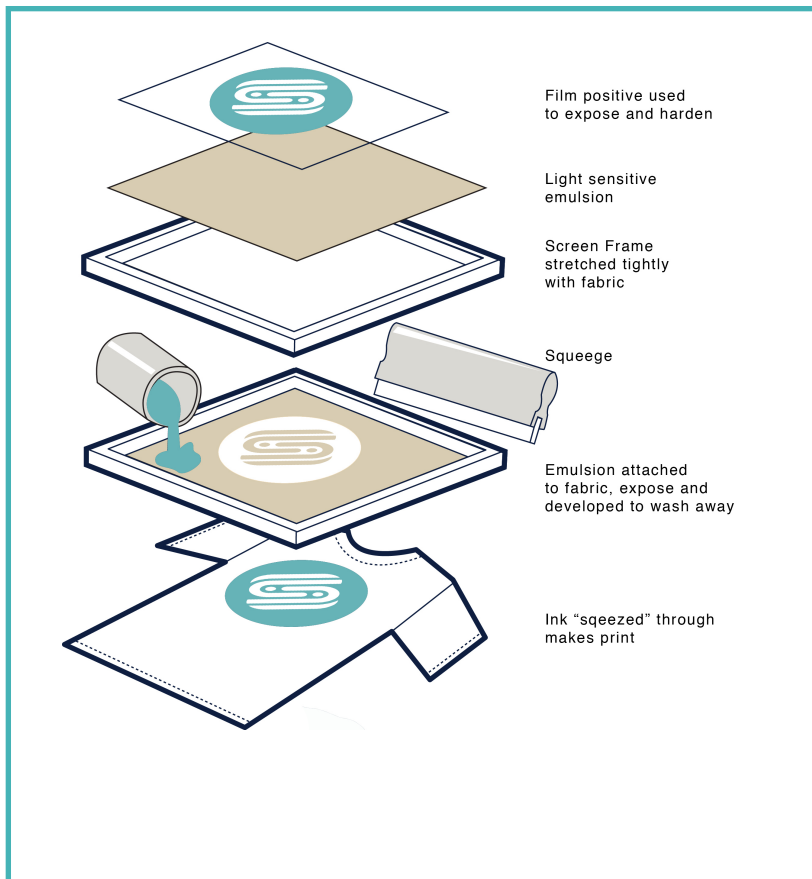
Film positive used to expose and harden

Light sensitive emulsion

Screen Frame stretched tightly with fabric

Squeege

Emulsion attached to fabric, expose and developed to wash away

Ink “sqeezed” through makes print